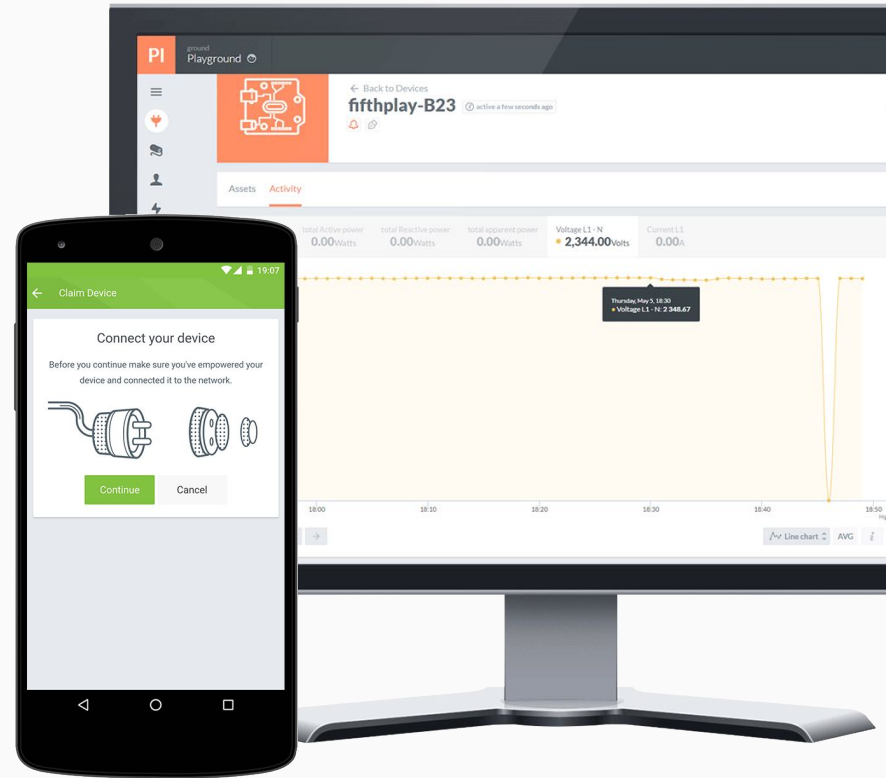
PI

ground
Playground

Back to Devices
fifthplay-B23
active a few seconds ago

Assets Activity

total Active power
0.00Watts

total Reactive power
0.00Watts

total apparent power
0.00Watts

Voltage L1 - N
2,344.00Volts

Current L1
0.00A

Thursday, May 5, 18:30
Voltage L1 - N: 2 348.67

18:00 18:10 18:20 18:30 18:40 18:50

Line chart AVG

19:07

Claim Device

Connect your device

Before you continue make sure you've empowered your device and connected it to the network.

Continue Cancel